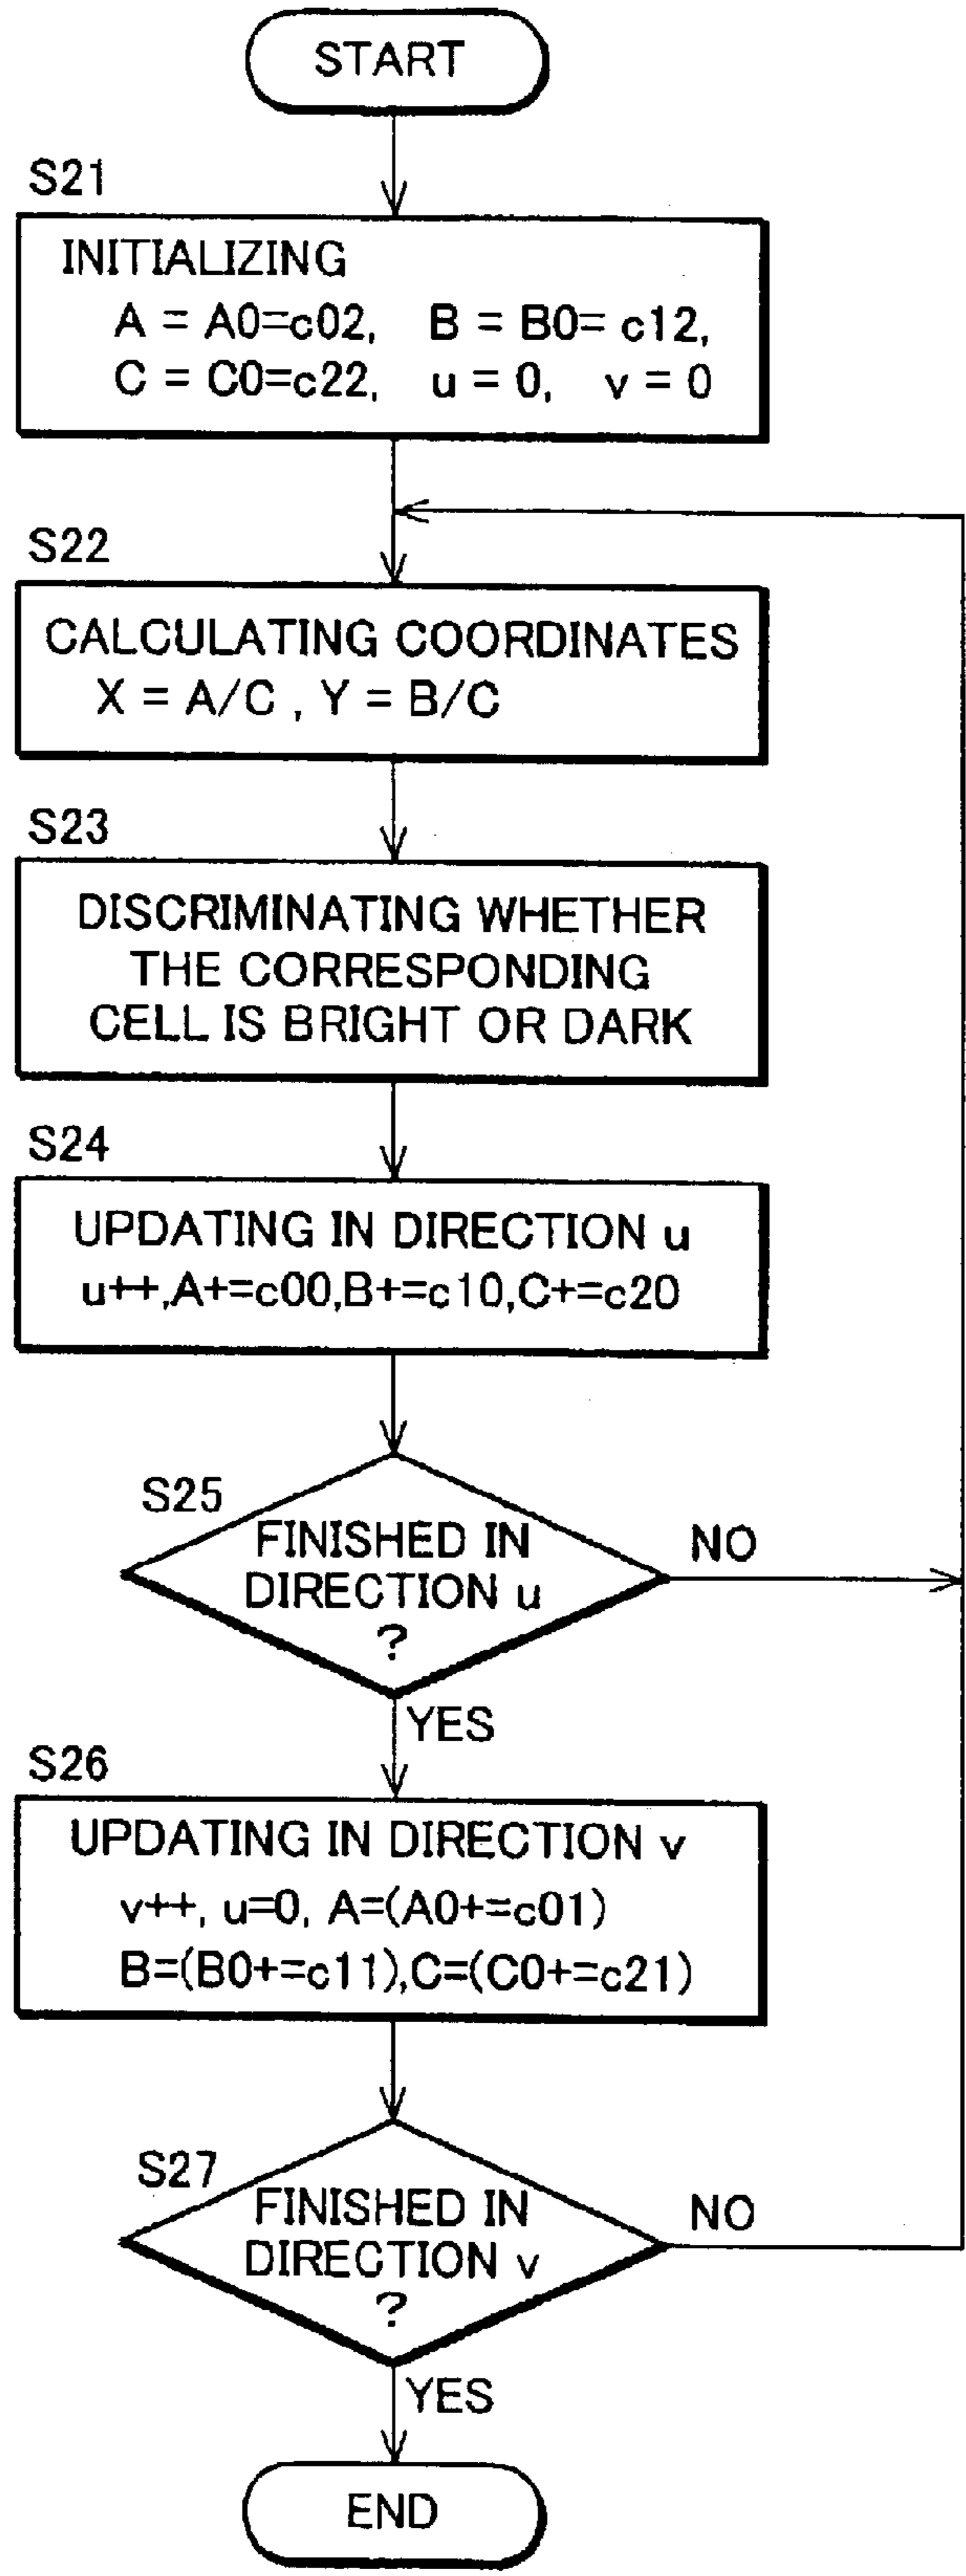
START

S21

INITIALIZING
A = A0=c02, B = B0= c12,
C = C0=c22, u = 0, v = 0

S22

CALCULATING COORDINATES
X = A/C , Y = B/C

S23

DISCRIMINATING WHETHER THE CORRESPONDING CELL IS BRIGHT OR DARK

S24

UPDATING IN DIRECTION u
u++,A+=c00,B+=c10,C+=c20

S25

FINISHED IN DIRECTION u
?

NO

YES

S26

UPDATING IN DIRECTION v
v++, u=0, A=(A0+=c01)
B=(B0+=c11),C=(C0+=c21)

S27

FINISHED IN DIRECTION v
?

NO

YES

END